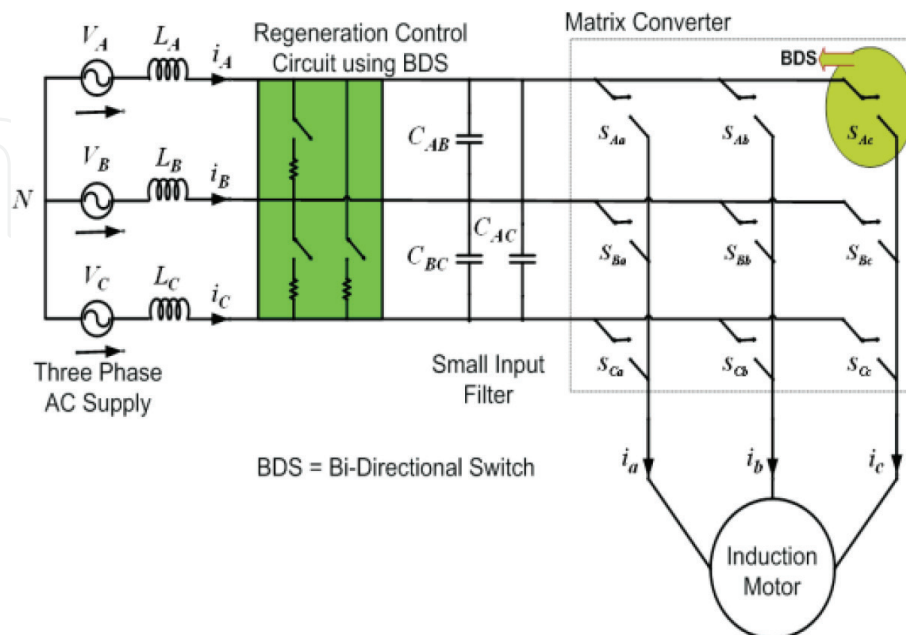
$V_A$ $L_A$ $i_A$

Regeneration Control Circuit using BDS

Matrix Converter

BDS

$C_{AB}$

$S_{Aa}$ $S_{Ab}$ $S_{Ac}$

$V_B$ $L_B$ $i_B$

N

$C_{AC}$

$C_{BC}$

$S_{Ba}$ $S_{Bb}$ $S_{Bc}$

$V_C$ $L_C$ $i_C$

$S_{Ca}$ $S_{Cb}$ $S_{Cc}$

Three Phase AC Supply

Small Input Filter

BDS = Bi-Directional Switch

$i_a$ $i_b$ $i_c$

Induction Motor